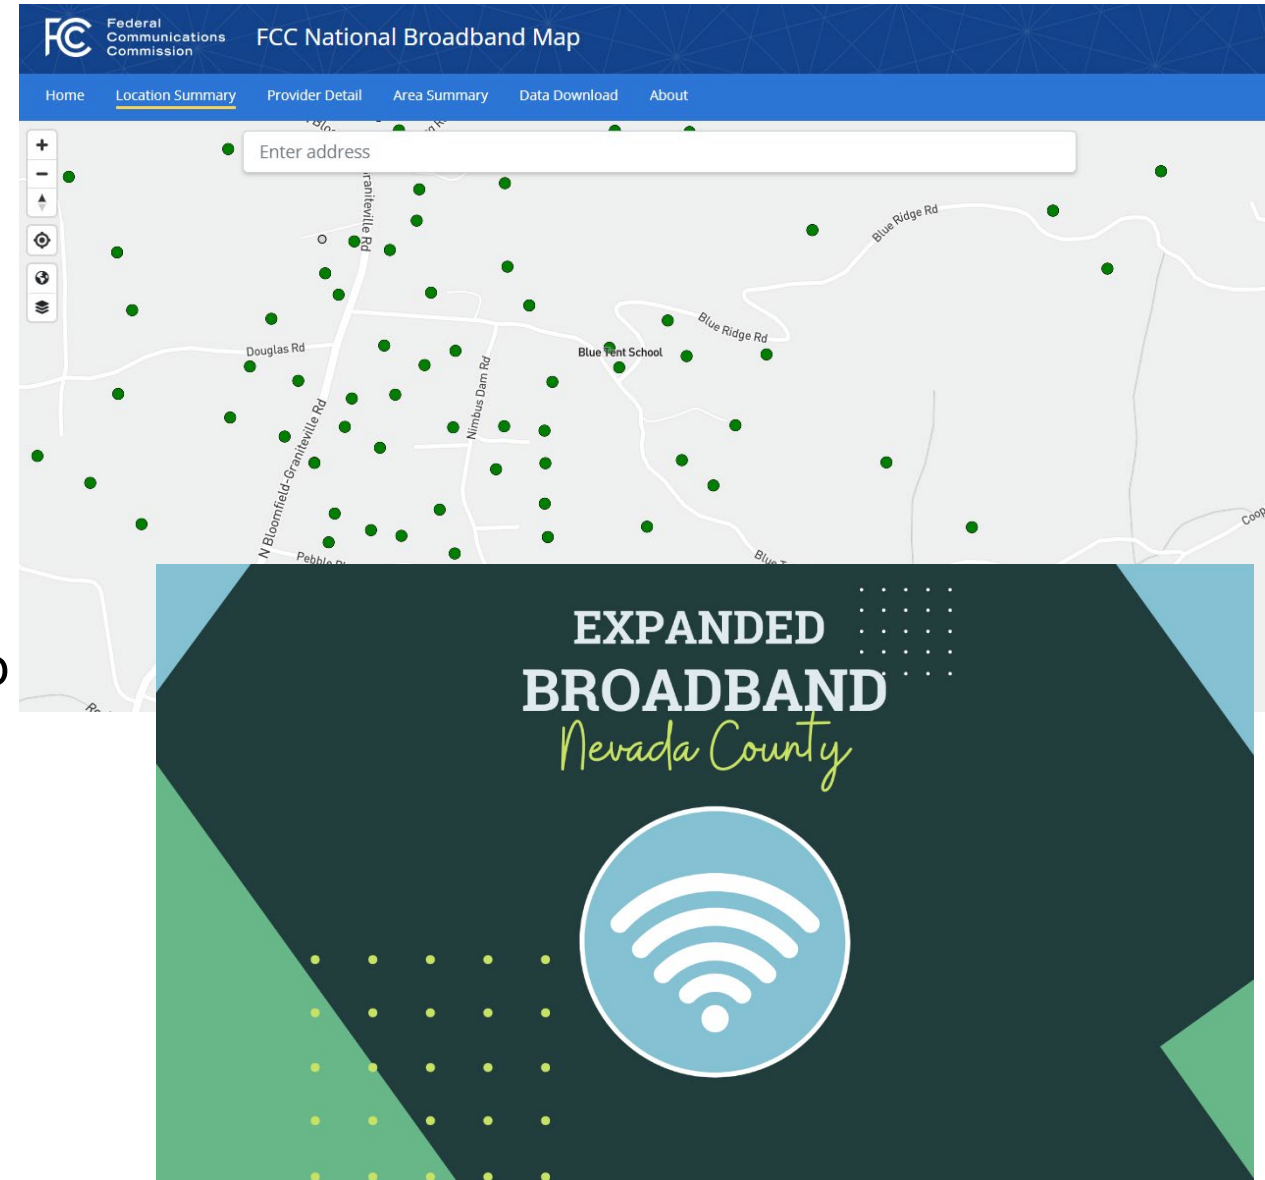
FCC Federal Communications Commission FCC National Broadband Map

Home Location Summary Provider Detail Area Summary Data Download About

Enter address

Graniteville Rd
Blue Ridge Rd
Blue Ridge Rd
Douglas Rd
Blue Tent School
Nimbus Dam Rd
N Bloomfield-Graniteville Rd
Pebble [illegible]
Coop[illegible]

EXPANDED
BROADBAND
Nevada County